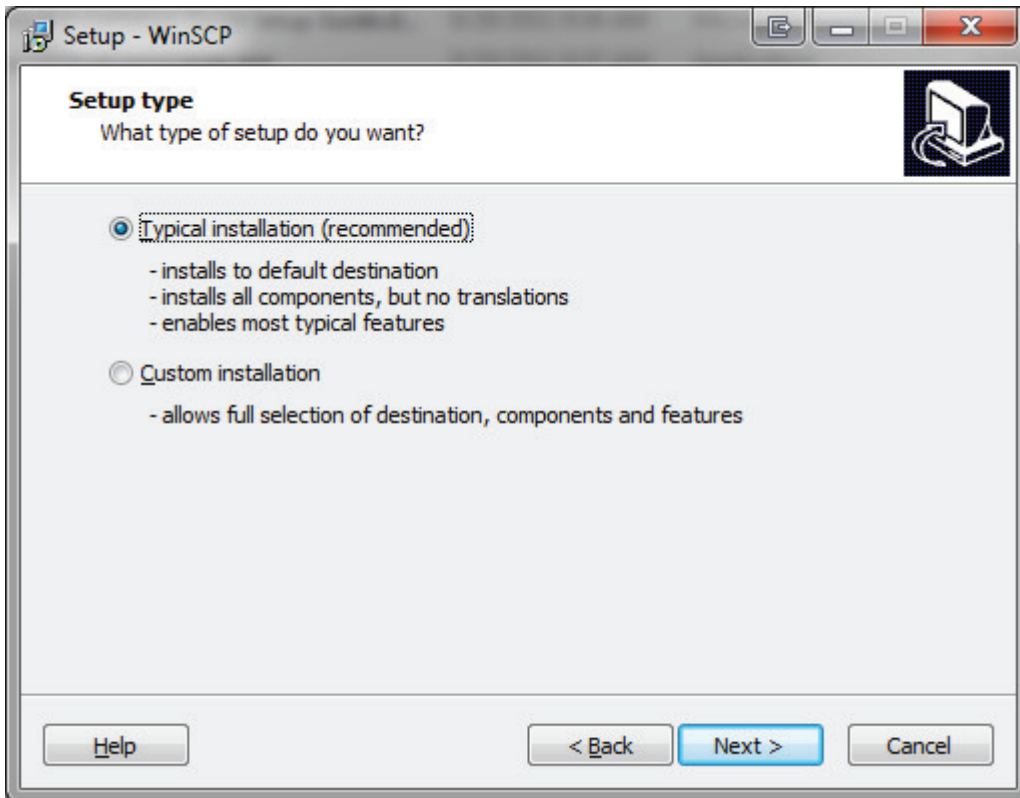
Setup - WinSCP

Setup type
What type of setup do you want?

Typical installation (recommended)

- installs to default destination
- installs all components, but no translations
- enables most typical features

Custom installation

- allows full selection of destination, components and features

Help

< Back

Next >

Cancel